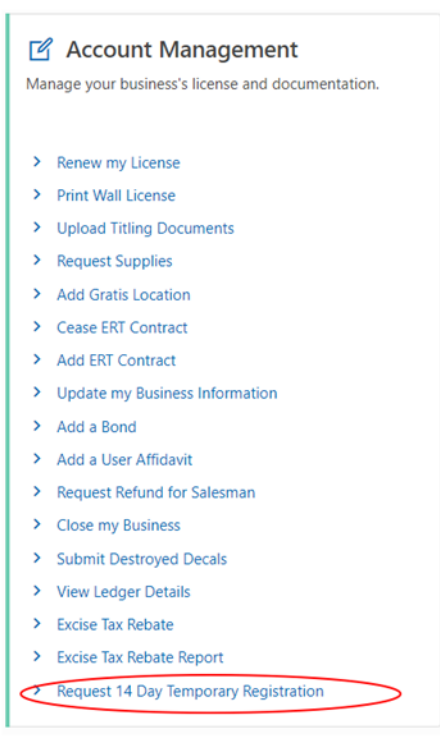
Account Management

Manage your business's license and documentation.

> Renew my License
> Print Wall License
> Upload Titling Documents
> Request Supplies
> Add Gratis Location
> Cease ERT Contract
> Add ERT Contract
> Update my Business Information
> Add a Bond
> Add a User Affidavit
> Request Refund for Salesman
> Close my Business
> Submit Destroyed Decals
> View Ledger Details
> Excise Tax Rebate
> Excise Tax Rebate Report
> Request 14 Day Temporary Registration